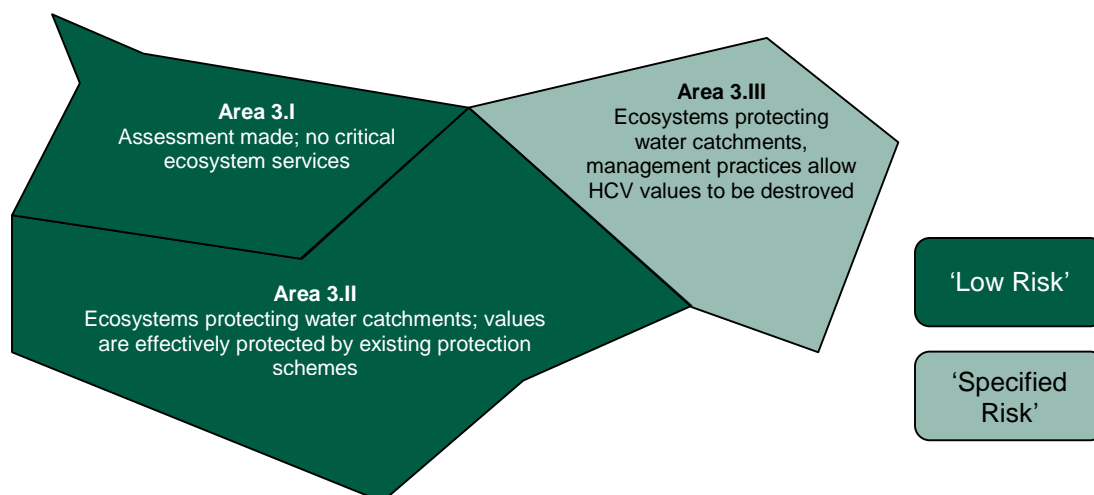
**Area 3.I**
Assessment made; no critical ecosystem services

**Area 3.III**
Ecosystems protecting water catchments, management practices allow HCV values to be destroyed

**Area 3.II**
Ecosystems protecting water catchments; values are effectively protected by existing protection schemes

'Low Risk'

'Specified Risk'